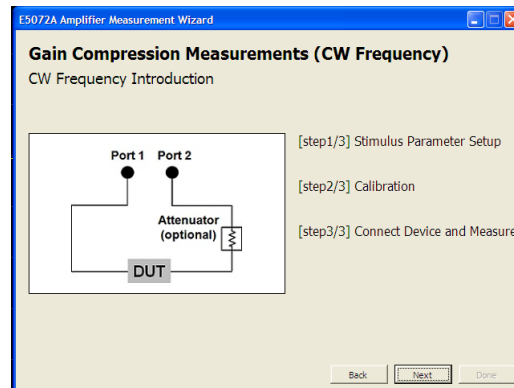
E5072A Amplifier Measurement Wizard

Gain Compression Measurements (CW Frequency)

CW Frequency Introduction

Port 1 Port 2

Attenuator (optional)

DUT

[step1/3] Stimulus Parameter Setup

[step2/3] Calibration

[step3/3] Connect Device and Measure

Back Next Done